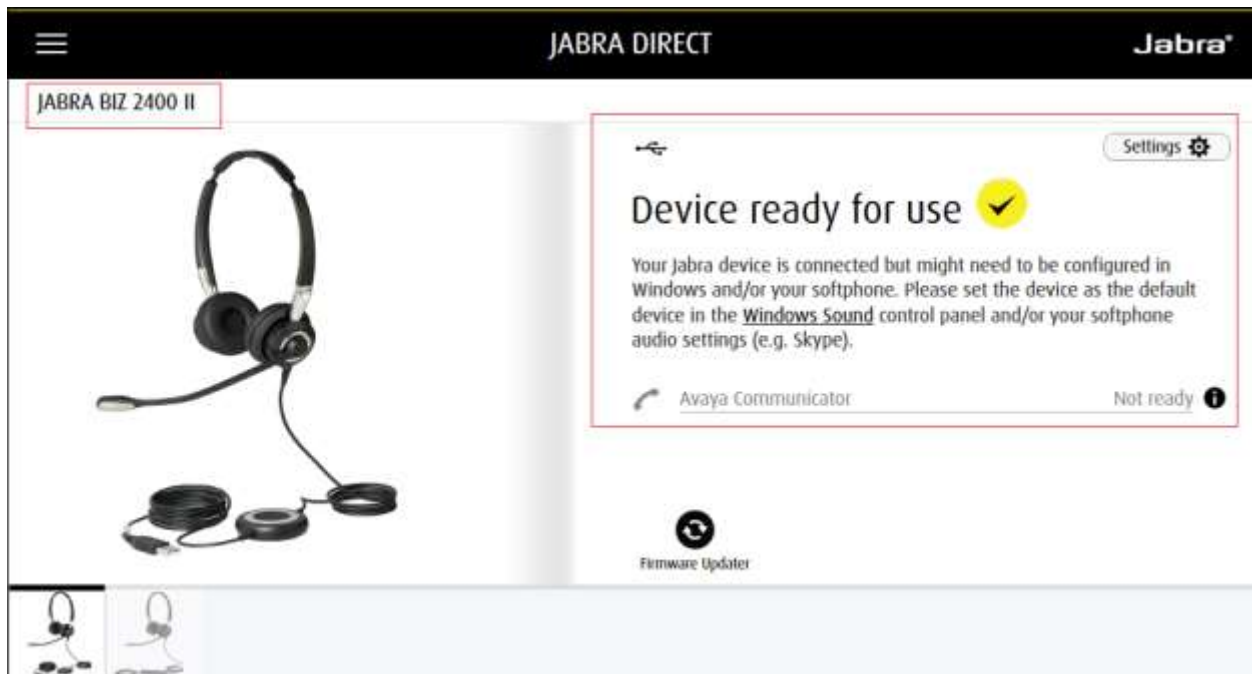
JABRA DIRECT

Jabra

JABRA BIZ 2400 II

Settings

Device ready for use

Your Jabra device is connected but might need to be configured in Windows and/or your softphone. Please set the device as the default device in the Windows Sound control panel and/or your softphone audio settings (e.g. Skype).

Avaya Communicator

Not ready

Firmware Updater